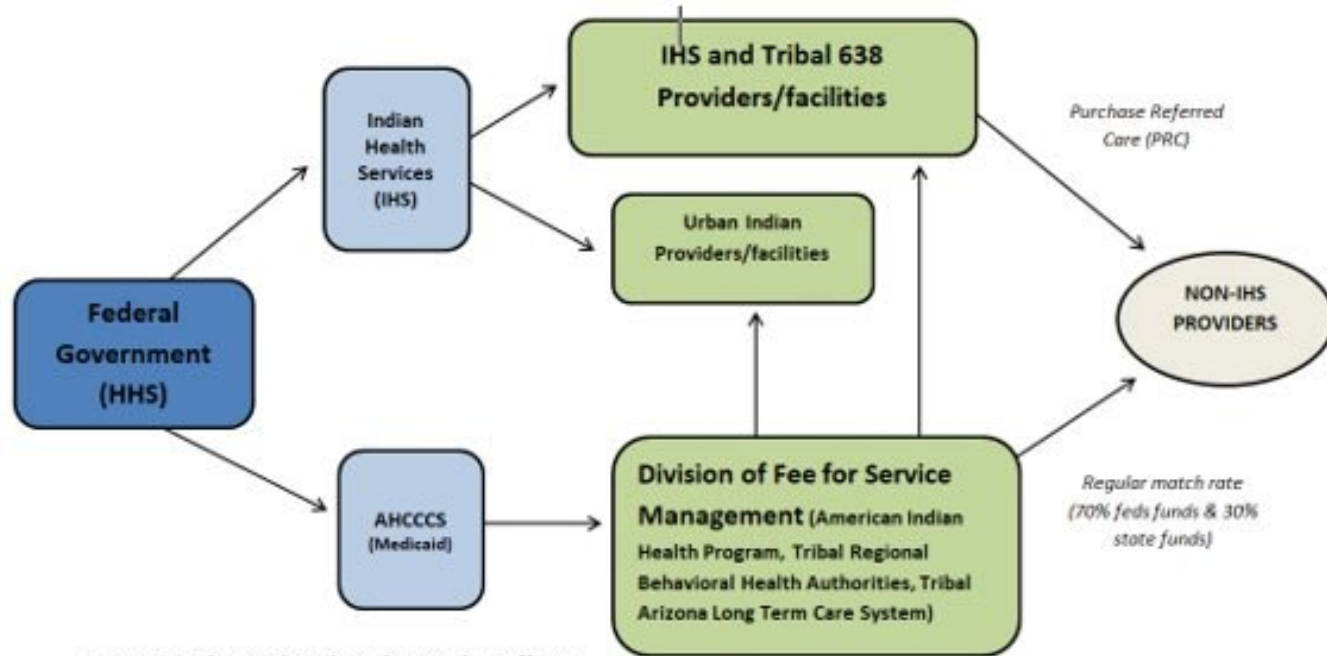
Federal Government (HHS)

Indian Health Services (IHS)

IHS and Tribal 638 Providers/facilities

Urban Indian Providers/facilities

Purchase Referred Care (PRC)

NON-IHS PROVIDERS

AHCCCS (Medicaid)

Division of Fee for Service Management (American Indian Health Program, Tribal Regional Behavioral Health Authorities, Tribal Arizona Long Term Care System)

Regular match rate (70% feds funds & 30% state funds)

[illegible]